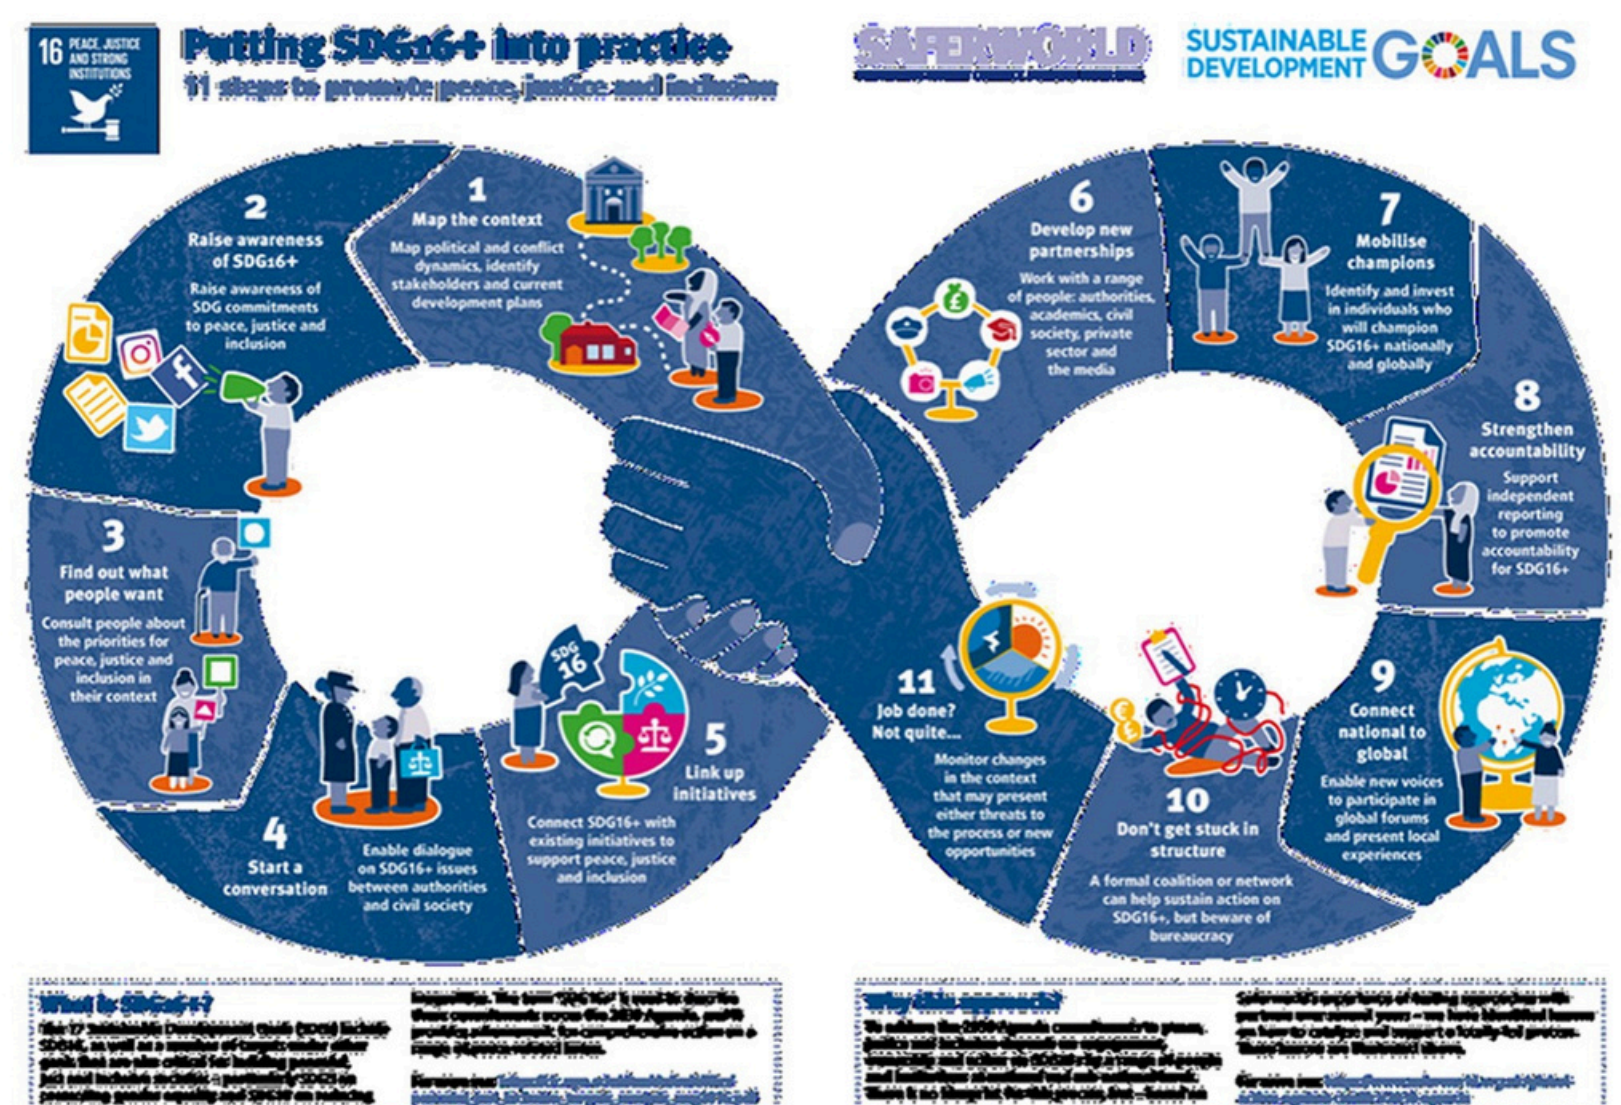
16 PEACE, JUSTICE AND STRONG INSTITUTIONS

Putting SDG16+ into practice

11 steps to promote peace, justice and inclusion

SAFERWORLD

SUSTAINABLE DEVELOPMENT GOALS

1
Map the context
Map political and conflict dynamics, identify stakeholders and current development plans

2
Raise awareness of SDG16+
Raise awareness of SDG commitments to peace, justice and inclusion

3
Find out what people want
Consult people about the priorities for peace, justice and inclusion in their context

4
Start a conversation
Enable dialogue on SDG16+ issues between authorities and civil society

5
Link up initiatives
Connect SDG16+ with existing initiatives to support peace, justice and inclusion

SDG 16

6
Develop new partnerships
Work with a range of people: authorities, academics, civil society, private sector and the media

7
Mobilise champions
Identify and invest in individuals who will champion SDG16+ nationally and globally

8
Strengthen accountability
Support independent reporting to promote accountability for SDG16+

9
Connect national to global
Enable new voices to participate in global forums and present local experiences

10
Don't get stuck in structure
A formal coalition or network can help sustain action on SDG16+, but beware of bureaucracy

11
Job done? Not quite...
Monitor changes in the context that may present either threats to the process or new opportunities

What is SDG16+?
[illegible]

Why this approach?
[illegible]